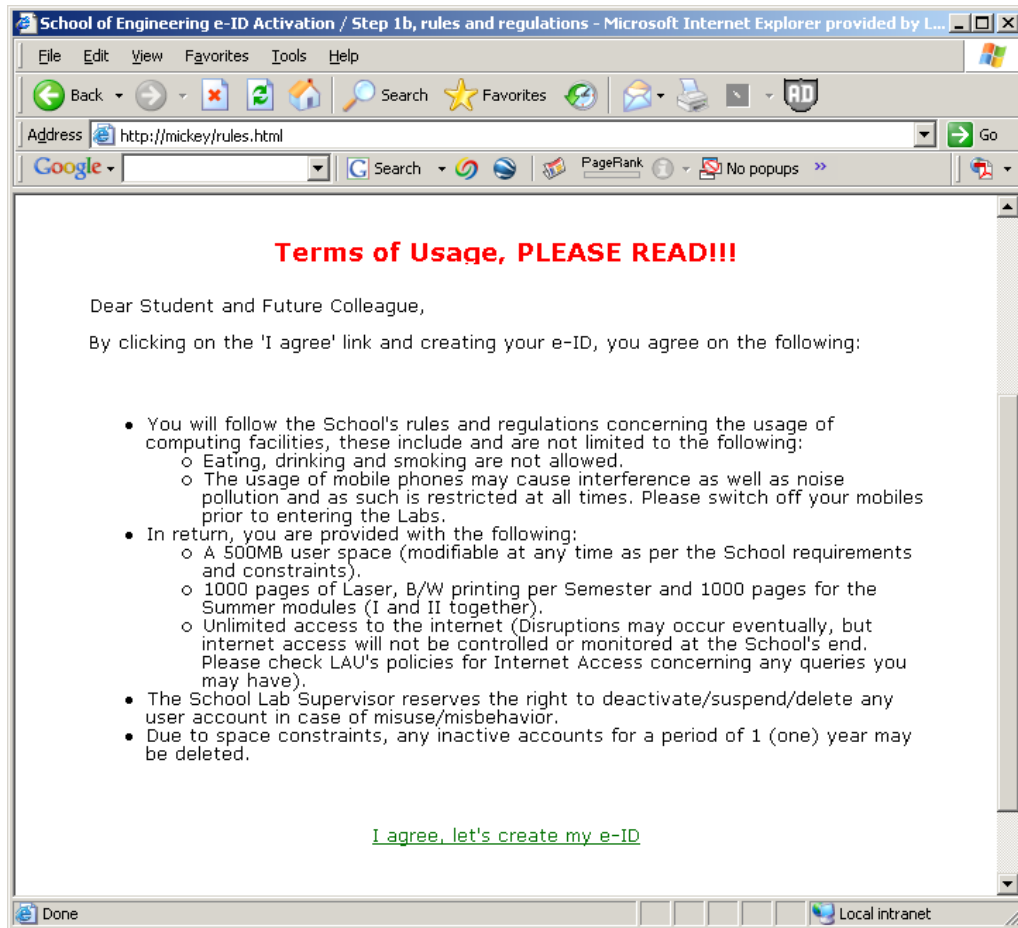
School of Engineering e-ID Activation / Step 1b, rules and regulations - Microsoft Internet Explorer provided by L...

File Edit View Favorites Tools Help

Back Search Favorites

Address http://mickey/rules.html Go

Google Search PageRank No popups »

Terms of Usage, PLEASE READ!!!

Dear Student and Future Colleague,

By clicking on the 'I agree' link and creating your e-ID, you agree on the following:

- You will follow the School's rules and regulations concerning the usage of computing facilities, these include and are not limited to the following:
  - Eating, drinking and smoking are not allowed.
  - The usage of mobile phones may cause interference as well as noise pollution and as such is restricted at all times. Please switch off your mobiles prior to entering the Labs.
- In return, you are provided with the following:
  - A 500MB user space (modifiable at any time as per the School requirements and constraints).
  - 1000 pages of Laser, B/W printing per Semester and 1000 pages for the Summer modules (I and II together).
  - Unlimited access to the internet (Disruptions may occur eventually, but internet access will not be controlled or monitored at the School's end. Please check LAU's policies for Internet Access concerning any queries you may have).
- The School Lab Supervisor reserves the right to deactivate/suspend/delete any user account in case of misuse/misbehavior.
- Due to space constraints, any inactive accounts for a period of 1 (one) year may be deleted.

I agree, let's create my e-ID

Done Local intranet